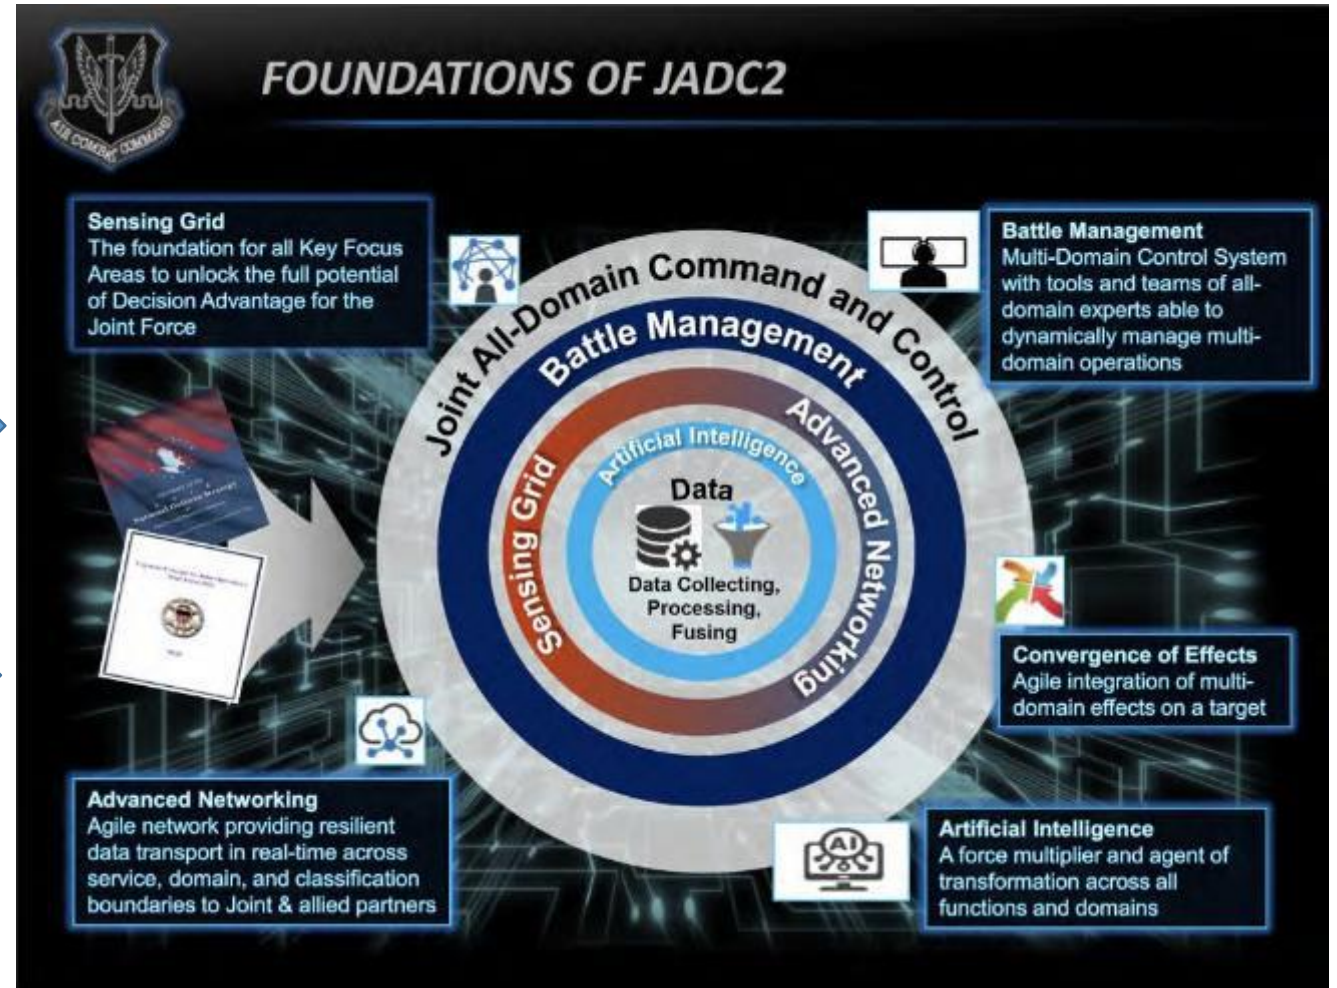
AIR COMBAT COMMAND

FOUNDATIONS OF JADC2

Sensing Grid
The foundation for all Key Focus Areas to unlock the full potential of Decision Advantage for the Joint Force

Battle Management
Multi-Domain Control System with tools and teams of all-domain experts able to dynamically manage multi-domain operations

Joint All-Domain Command and Control

Battle Management

Sensing Grid

Advanced Networking

Artificial Intelligence

Data

Data Collecting, Processing, Fusing

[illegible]

National Defense Strategy

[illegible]

Convergence of Effects
Agile integration of multi-domain effects on a target

Advanced Networking
Agile network providing resilient data transport in real-time across service, domain, and classification boundaries to Joint & allied partners

AI

Artificial Intelligence
A force multiplier and agent of transformation across all functions and domains